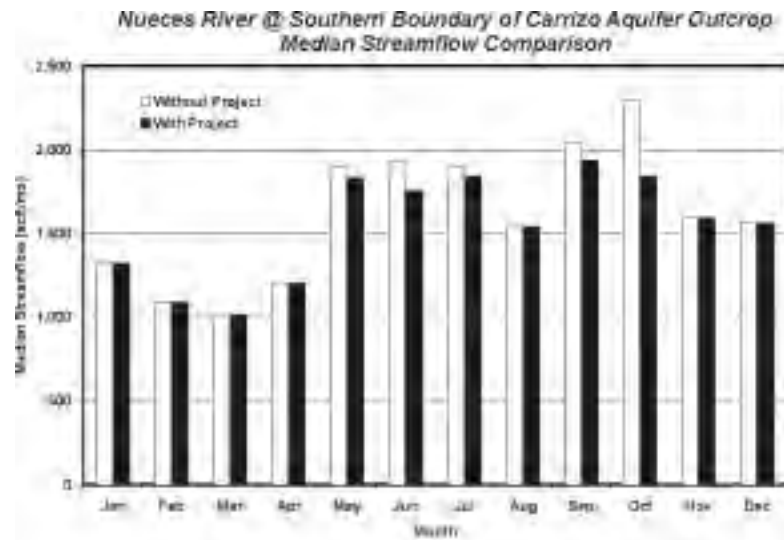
Nueces River @ Southern Boundary of Carrizo Aquifer Outcrop
Median Streamflow Comparison

Without Project
With Project

2,500
2,000
1,500
1,000
500
0

Median Streamflow (acft/mo)

Jan Feb Mar Apr May Jun Jul Aug Sep Oct Nov Dec

Month